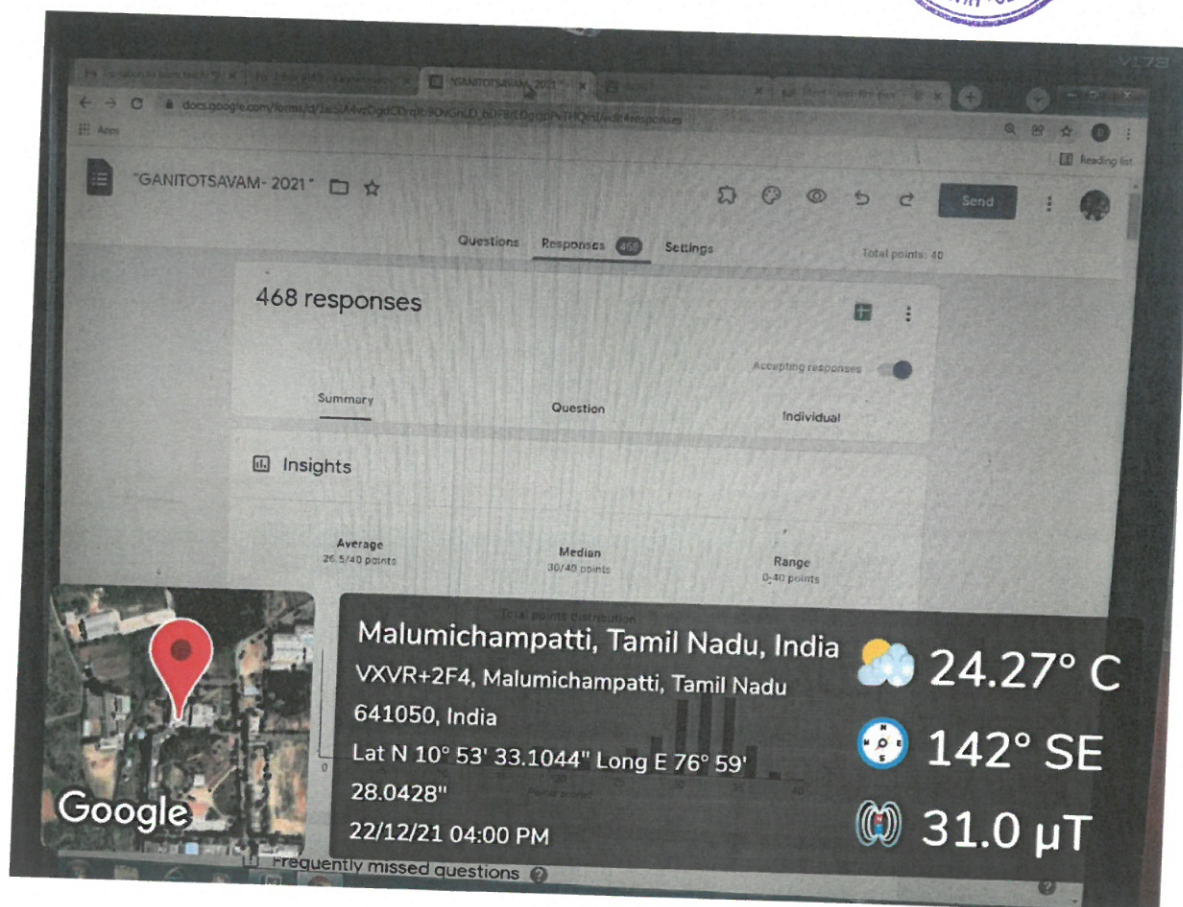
"GANITOTSAVAM- 2021"

Send

Questions Responses 468 Settings

Total points: 40

468 responses

Accepting responses

Summary Question Individual

Insights

Average
26.5/40 points

Median
30/40 points

Range
0-40 points

Total points distribution

Google

Malumichampatti, Tamil Nadu, India
VXVR+2F4, Malumichampatti, Tamil Nadu 641050, India
Lat N 10° 53' 33.1044" Long E 76° 59' 28.0428"
22/12/21 04:00 PM

24.27° C
142° SE
31.0 μT

Frequently missed questions